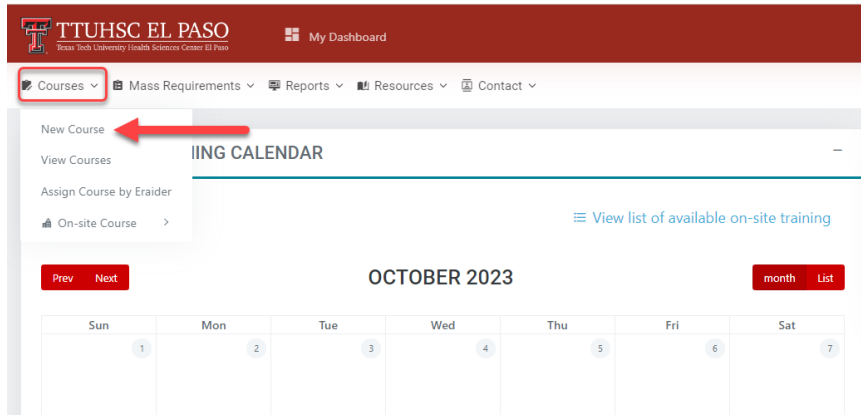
TTUHSC EL PASO
Texas Tech University Health Sciences Center El Paso

My Dashboard

Courses ⌄ Mass Requirements ⌄ Reports ⌄ Resources ⌄ Contact ⌄

New Course
View Courses
Assign Course by Eraider
On-site Course >

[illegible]ING CALENDAR

–

View list of available on-site training

Prev Next

OCTOBER 2023

month List

| Sun | Mon | Tue | Wed | Thu | Fri | Sat |
|---|---|---|---|---|---|---|
| 1 | 2 | 3 | 4 | 5 | 6 | 7 |